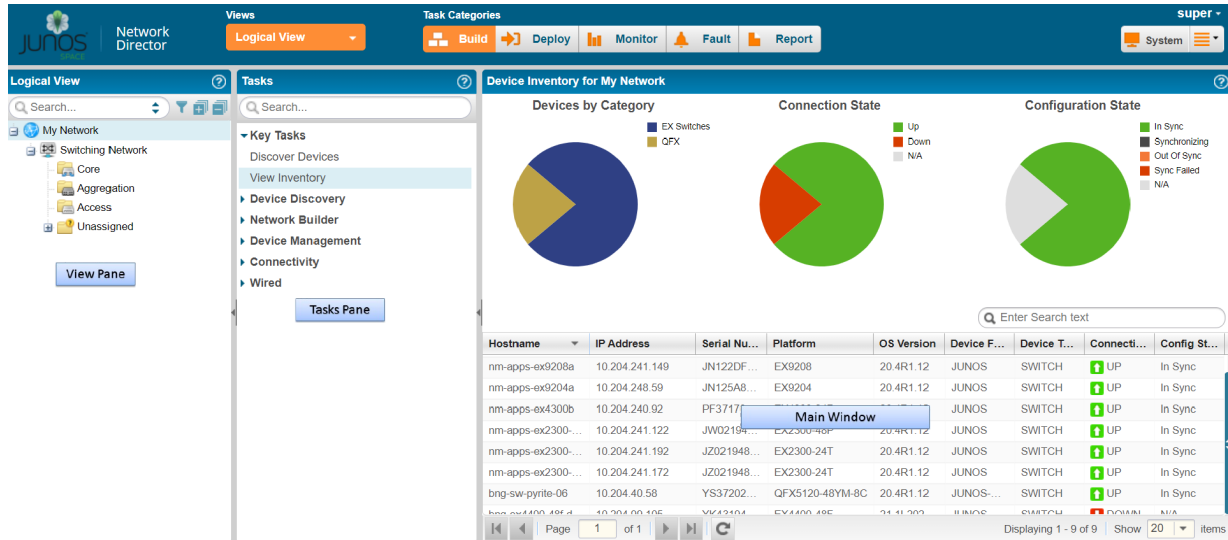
JUNOS SPACE Network Director

Views
Logical View

Task Categories
Build Deploy Monitor Fault Report

super
System

Logical View
Search...
My Network
Switching Network
Core
Aggregation
Access
Unassigned

View Pane

Tasks
Search...
Key Tasks
Discover Devices
View Inventory
Device Discovery
Network Builder
Device Management
Connectivity
Wired

Tasks Pane

Device Inventory for My Network

Devices by Category
EX Switches
QFX

Connection State
Up
Down
N/A

Configuration State
In Sync
Synchronizing
Out Of Sync
Sync Failed
N/A

Enter Search text

| Hostname | IP Address | Serial Nu... | Platform | OS Version | Device F... | Device T... | Connecti... | Config St... |
|---|---|---|---|---|---|---|---|---|
| nm-apps-ex9208a | 10.204.241.149 | JN122DF... | EX9208 | 20.4R1.12 | JUNOS | SWITCH | UP | In Sync |
| nm-apps-ex9204a | 10.204.248.59 | JN125A8... | EX9204 | 20.4R1.12 | JUNOS | SWITCH | UP | In Sync |
| nm-apps-ex4300b | 10.204.240.92 | PF3717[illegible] | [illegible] | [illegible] | JUNOS | SWITCH | UP | In Sync |
| nm-apps-ex2300-... | 10.204.241.122 | JW02194... | EX2300-48P | 20.4R1.12 | JUNOS | SWITCH | UP | In Sync |
| nm-apps-ex2300-... | 10.204.241.192 | JZ021948... | EX2300-24T | 20.4R1.12 | JUNOS | SWITCH | UP | In Sync |
| nm-apps-ex2300-... | 10.204.241.172 | JZ021948... | EX2300-24T | 20.4R1.12 | JUNOS | SWITCH | UP | In Sync |
| bng-sw-pyrite-06 | 10.204.40.58 | YS37202... | QFX5120-48YM-8C | 20.4R1.12 | JUNOS-... | SWITCH | UP | In Sync |
| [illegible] | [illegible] | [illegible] | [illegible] | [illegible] | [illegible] | SWITCH | DOWN | N/A |

Main Window

Page 1 of 1
Displaying 1 - 9 of 9 Show 20 items